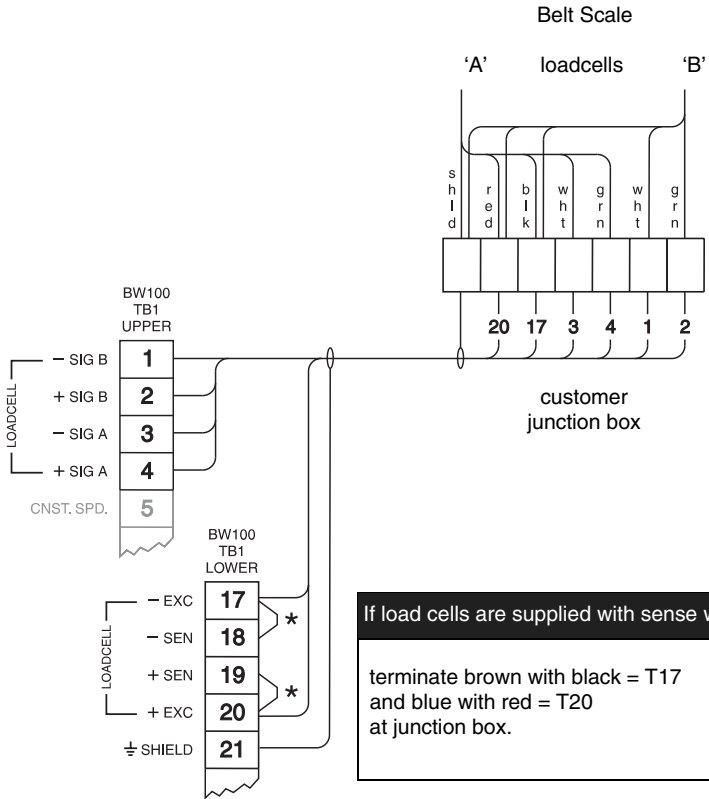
Belt Scale

'A' loadcells 'B'

shld red blk wht grn wht grn

20 17 3 4 1 2

customer junction box

BW100 TB1 UPPER

LOADCELL

– SIG B 1
+ SIG B 2
– SIG A 3
+ SIG A 4
CNST. SPD. 5

BW100 TB1 LOWER

LOADCELL

– EXC 17
– SEN 18
+ SEN 19
+ EXC 20
⏚ SHIELD 21

*

*

If load cells are supplied with sense w

terminate brown with black = T17 and blue with red = T20 at junction box.